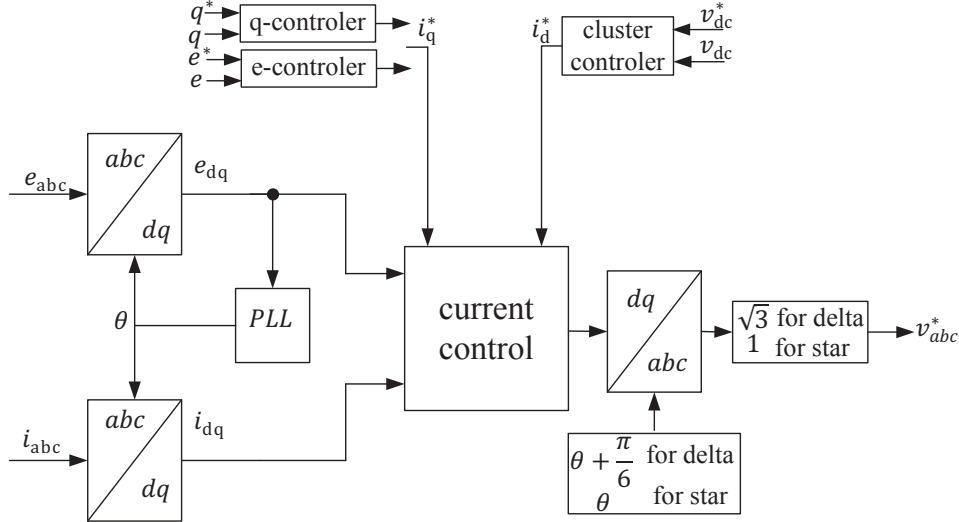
$q^*$
$q$
q-controler
$i_q^*$
$e^*$
$e$
e-controler
$i_d^*$
cluster controler
$v_{dc}^*$
$v_{dc}$

$e_{abc}$
$abc$
$dq$
$e_{dq}$
$\theta$
$PLL$
current control
$dq$
$abc$
$\sqrt{3}$ for delta
$1$ for star
$v_{abc}^*$
$i_{abc}$
$abc$
$dq$
$i_{dq}$
$\theta+\frac{\pi}{6}$ for delta
$\theta$ for star